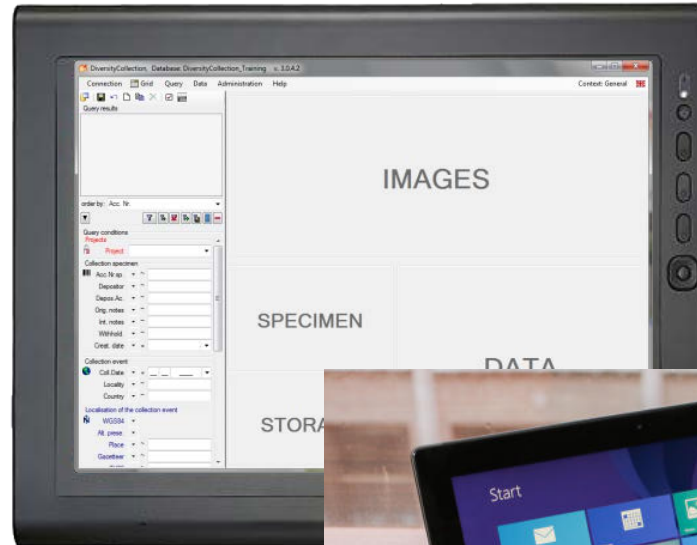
DiversityCollection, Database: DiversityCollection_Training v. 3.0.4.2

Connection Grid Query Data Administration Help

Context: General

Query results

order by: Acc. Nr.

Query conditions
Projects
Project

Collection specimen
Acc. Nr sp.
Depositor
Depos.Ac.
Orig. notes
Int. notes
Withhold
Creat. date

Collection event
Coll. Date
Locality
Country

Localisation of the collection event
WGS84
Alt. prese
Place
Gazetteer

IMAGES

SPECIMEN

DATA

STORA

Start